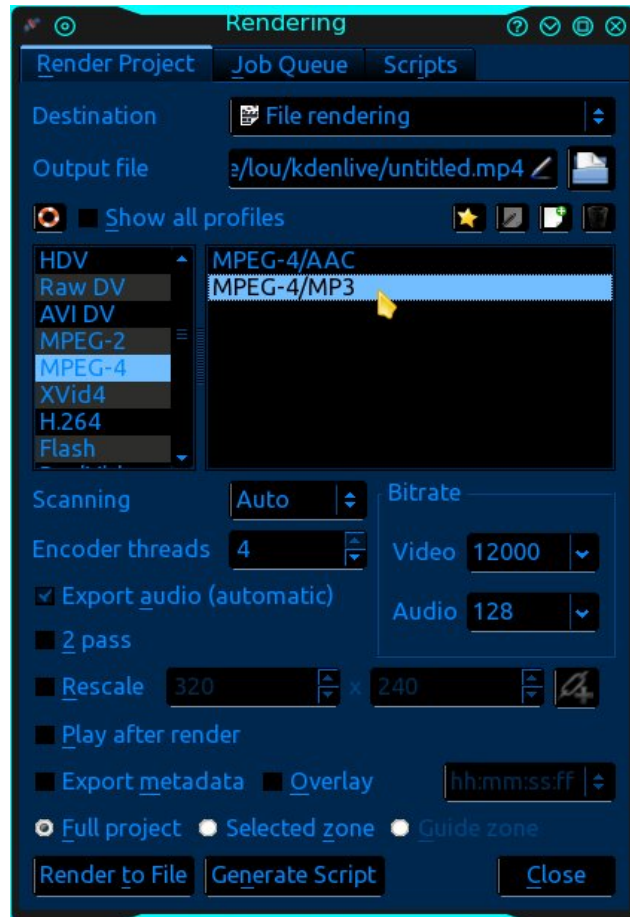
Rendering

Render Project | Job Queue | Scripts

Destination | File rendering

Output file | e/lou/kdenlive/untitled.mp4

Show all profiles

HDV
Raw DV
AVI DV
MPEG-2
MPEG-4
XVid4
H.264
Flash

MPEG-4/AAC
MPEG-4/MP3

Scanning | Auto

Encoder threads | 4

Bitrate
Video 12000
Audio 128

Export audio (automatic)

2 pass

Rescale 320 x 240

Play after render

Export metadata Overlay hh:mm:ss:ff

Full project Selected zone Guide zone

Render to File | Generate Script | Close